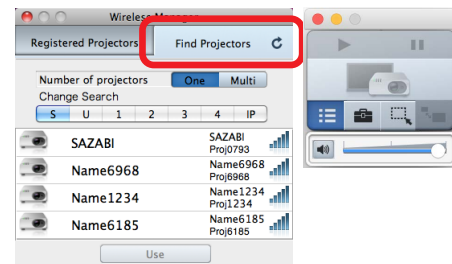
Wireless Manager

Registered Projectors

Find Projectors

Number of projectors One Multi

Change Search

S U 1 2 3 4 IP

SAZABI SAZABI Proj0793

Name6968 Name6968 Proj6968

Name1234 Name1234 Proj1234

Name6185 Name6185 Proj6185

Use